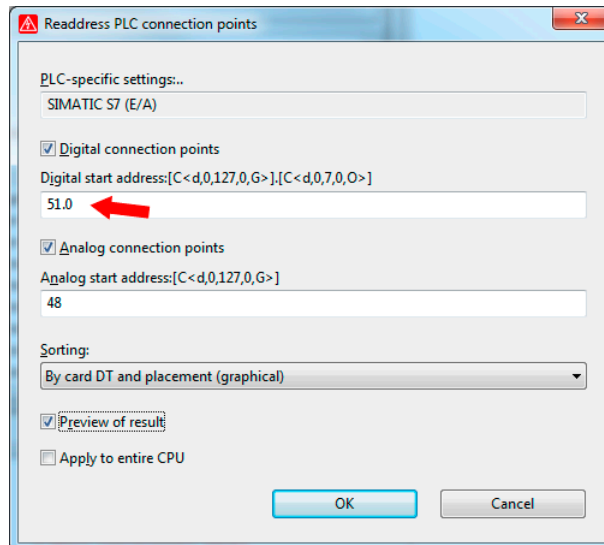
Readdress PLC connection points

PLC-specific settings:..

SIMATIC S7 (E/A)

Digital connection points

Digital start address:[C<d,0,127,0,G>].[C<d,0,7,0,O>]

51.0

Analog connection points

Analog start address:[C<d,0,127,0,G>]

48

Sorting:

By card DT and placement (graphical)

Preview of result

Apply to entire CPU

OK

Cancel